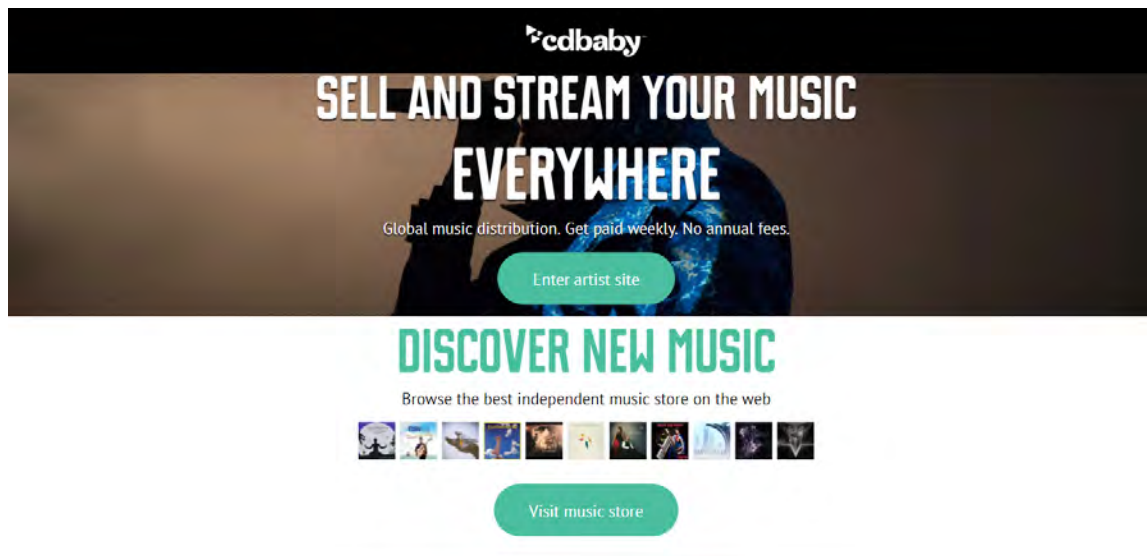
cdbaby

SELL AND STREAM YOUR MUSIC EVERYWHERE

Global music distribution. Get paid weekly. No annual fees.

Enter artist site

DISCOVER NEW MUSIC

Browse the best independent music store on the web

Visit music store